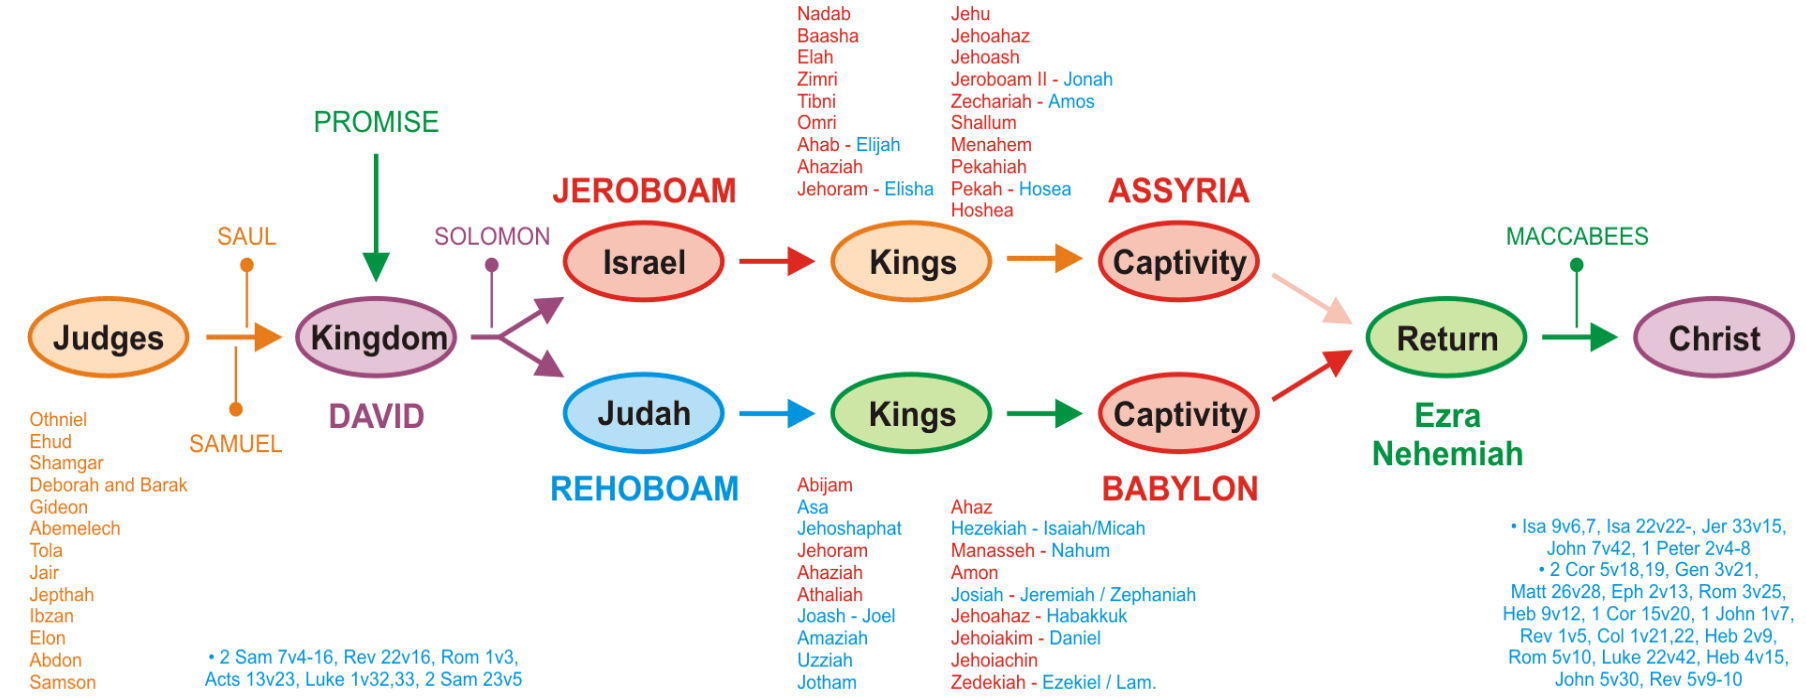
Nadab
Baasha
Elah
Zimri
Tibni
Omri
Ahab - Elijah
Ahaziah
Jehoram - Elisha

Jehu
Jehoahaz
Jehoash
Jeroboam II - Jonah
Zechariah - Amos
Shallum
Menahem
Pekahiah
Pekah - Hosea
Hoshea

PROMISE

JEROBOAM

ASSYRIA

SAUL

SOLOMON

MACCABEES

Judges

Kingdom

Israel

Kings

Captivity

Return

Christ

Judah

Kings

Captivity

DAVID

SAMUEL

Ezra
Nehemiah

REHOBOAM

BABYLON

Othniel
Ehud
Shamgar
Deborah and Barak
Gideon
Abemelech
Tola
Jair
Jepthah
Ibzan
Elon
Abdon
Samson

• 2 Sam 7v4-16, Rev 22v16, Rom 1v3, Acts 13v23, Luke 1v32,33, 2 Sam 23v5

Abijam
Asa
Jehoshaphat
Jehoram
Ahaziah
Athaliah
Joash - Joel
Amaziah
Uzziah
Jotham

Ahaz
Hezekiah - Isaiah/Micah
Manasseh - Nahum
Amon
Josiah - Jeremiah / Zephaniah
Jehoahaz - Habakkuk
Jehoiakim - Daniel
Jehoiachin
Zedekiah - Ezekiel / Lam.

• Isa 9v6,7, Isa 22v22-, Jer 33v15, John 7v42, 1 Peter 2v4-8
• 2 Cor 5v18,19, Gen 3v21, Matt 26v28, Eph 2v13, Rom 3v25, Heb 9v12, 1 Cor 15v20, 1 John 1v7, Rev 1v5, Col 1v21,22, Heb 2v9, Rom 5v10, Luke 22v42, Heb 4v15, John 5v30, Rev 5v9-10